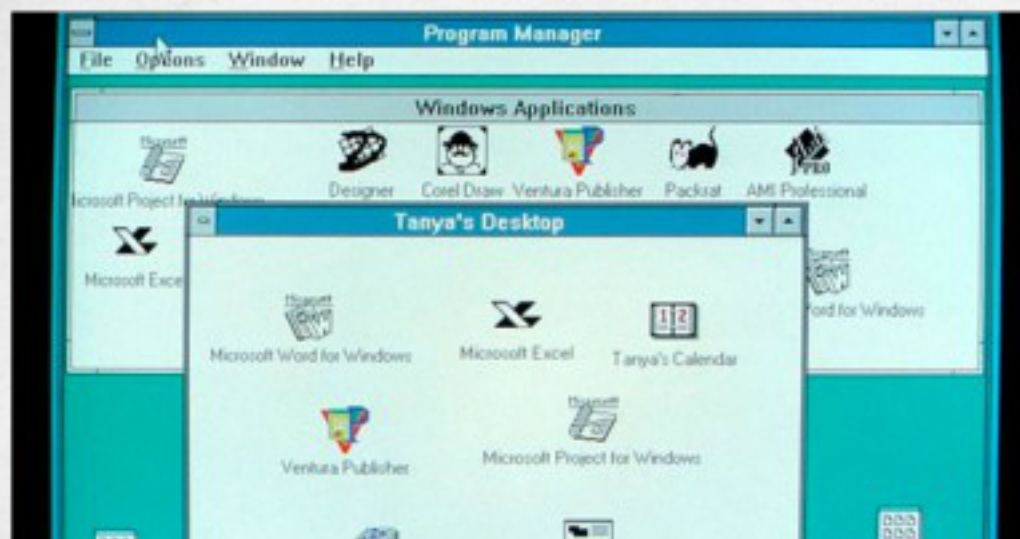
Program Manager
File Options Window Help
Windows Applications
Microsoft Project for Windows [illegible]
Designer
Corel Draw
Ventura Publisher
Packrat
AMI Professional
Microsoft Excel
Word for Windows
Tanya's Desktop
Microsoft Word for Windows
Microsoft Excel
1 2
Tanya's Calendar
Ventura Publisher
Microsoft Project for Windows